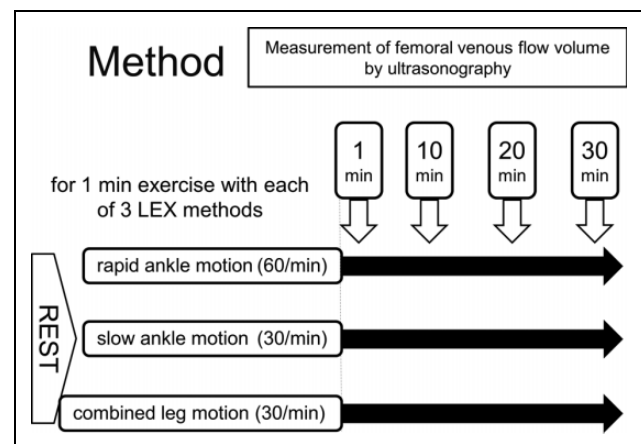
Method

Measurement of femoral venous flow volume by ultrasonography

1 min

10 min

20 min

30 min

for 1 min exercise with each of 3 LEX methods

REST

rapid ankle motion (60/min)

slow ankle motion (30/min)

combined leg motion (30/min)